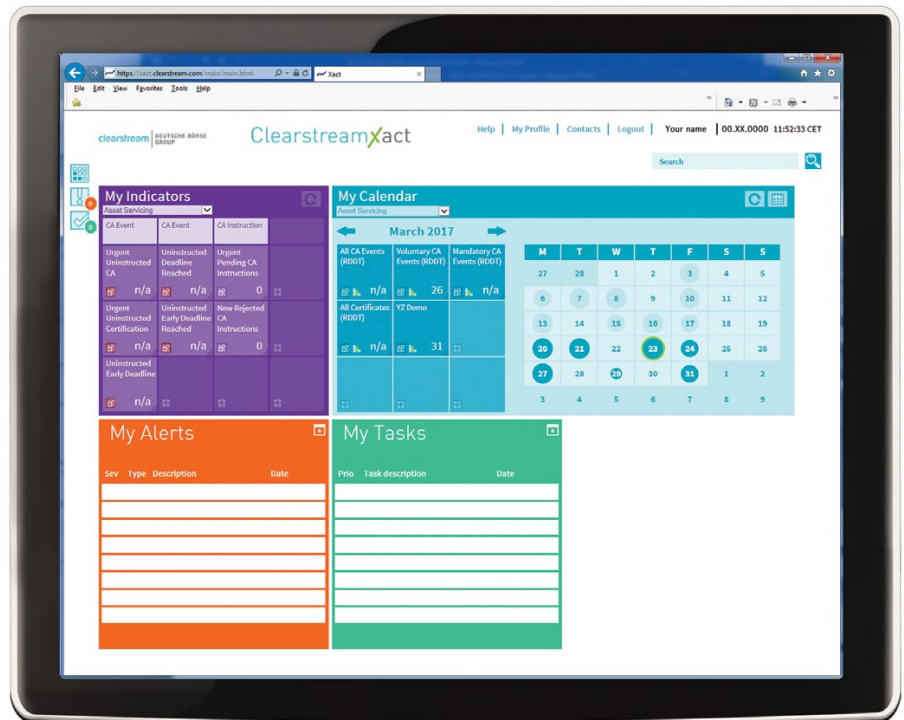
https://xact.clearstream.com/main/main.html
Xact
File Edit View Favorites Tools Help

clearstream DEUTSCHE BÖRSE GROUP
ClearstreamXact
Help | My Profile | Contacts | Logout | Your name | 00.XX.0000 11:52:33 CET
Search

0
0

My Indicators
Asset Servicing

| CA Event | CA Event | CA Instruction | |
|---|---|---|---|
| Urgent Uninstructed CA n/a | Uninstructed Deadline Reached n/a | Urgent Pending CA Instructions 0 | |
| Urgent Uninstructed Certification n/a | Uninstructed Early Deadline Reached n/a | New Rejected CA Instructions 0 | |
| Uninstructed Early Deadline n/a | | | |

My Calendar
Asset Servicing

| All CA Events (RDDT) n/a | Voluntary CA Events (RDDT) 26 | Mandatory CA Events (RDDT) n/a |
|---|---|---|
| All Certificates (RDDT) n/a | YZ Demo 31 | |

March 2017

| M | T | W | T | F | S | S |
|---|---|---|---|---|---|---|
| 27 | 28 | 1 | 2 | 3 | 4 | 5 |
| 6 | 7 | 8 | 9 | 10 | 11 | 12 |
| 13 | 14 | 15 | 16 | 17 | 18 | 19 |
| 20 | 21 | 22 | 23 | 24 | 25 | 26 |
| 27 | 28 | 29 | 30 | 31 | 1 | 2 |
| 3 | 4 | 5 | 6 | 7 | 8 | 9 |

My Alerts
Sev Type Description Date

My Tasks
Prio Task description Date